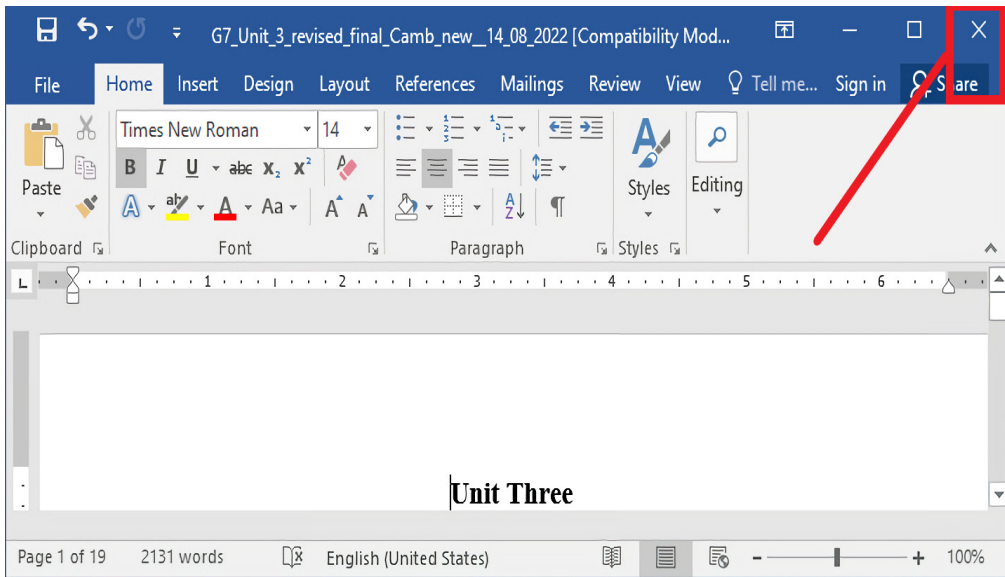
G7_Unit_3_revised_final_Camb_new__14_08_2022 [Compatibility Mod...

File Home Insert Design Layout References Mailings Review View Tell me... Sign in Share

Times New Roman 14

B I U abc $x_2$ $x^2$

A Aa A A

Paste

Styles

Editing

Clipboard Font Paragraph Styles

1 2 3 4 5 6

Unit Three

Page 1 of 19 2131 words English (United States) 100%